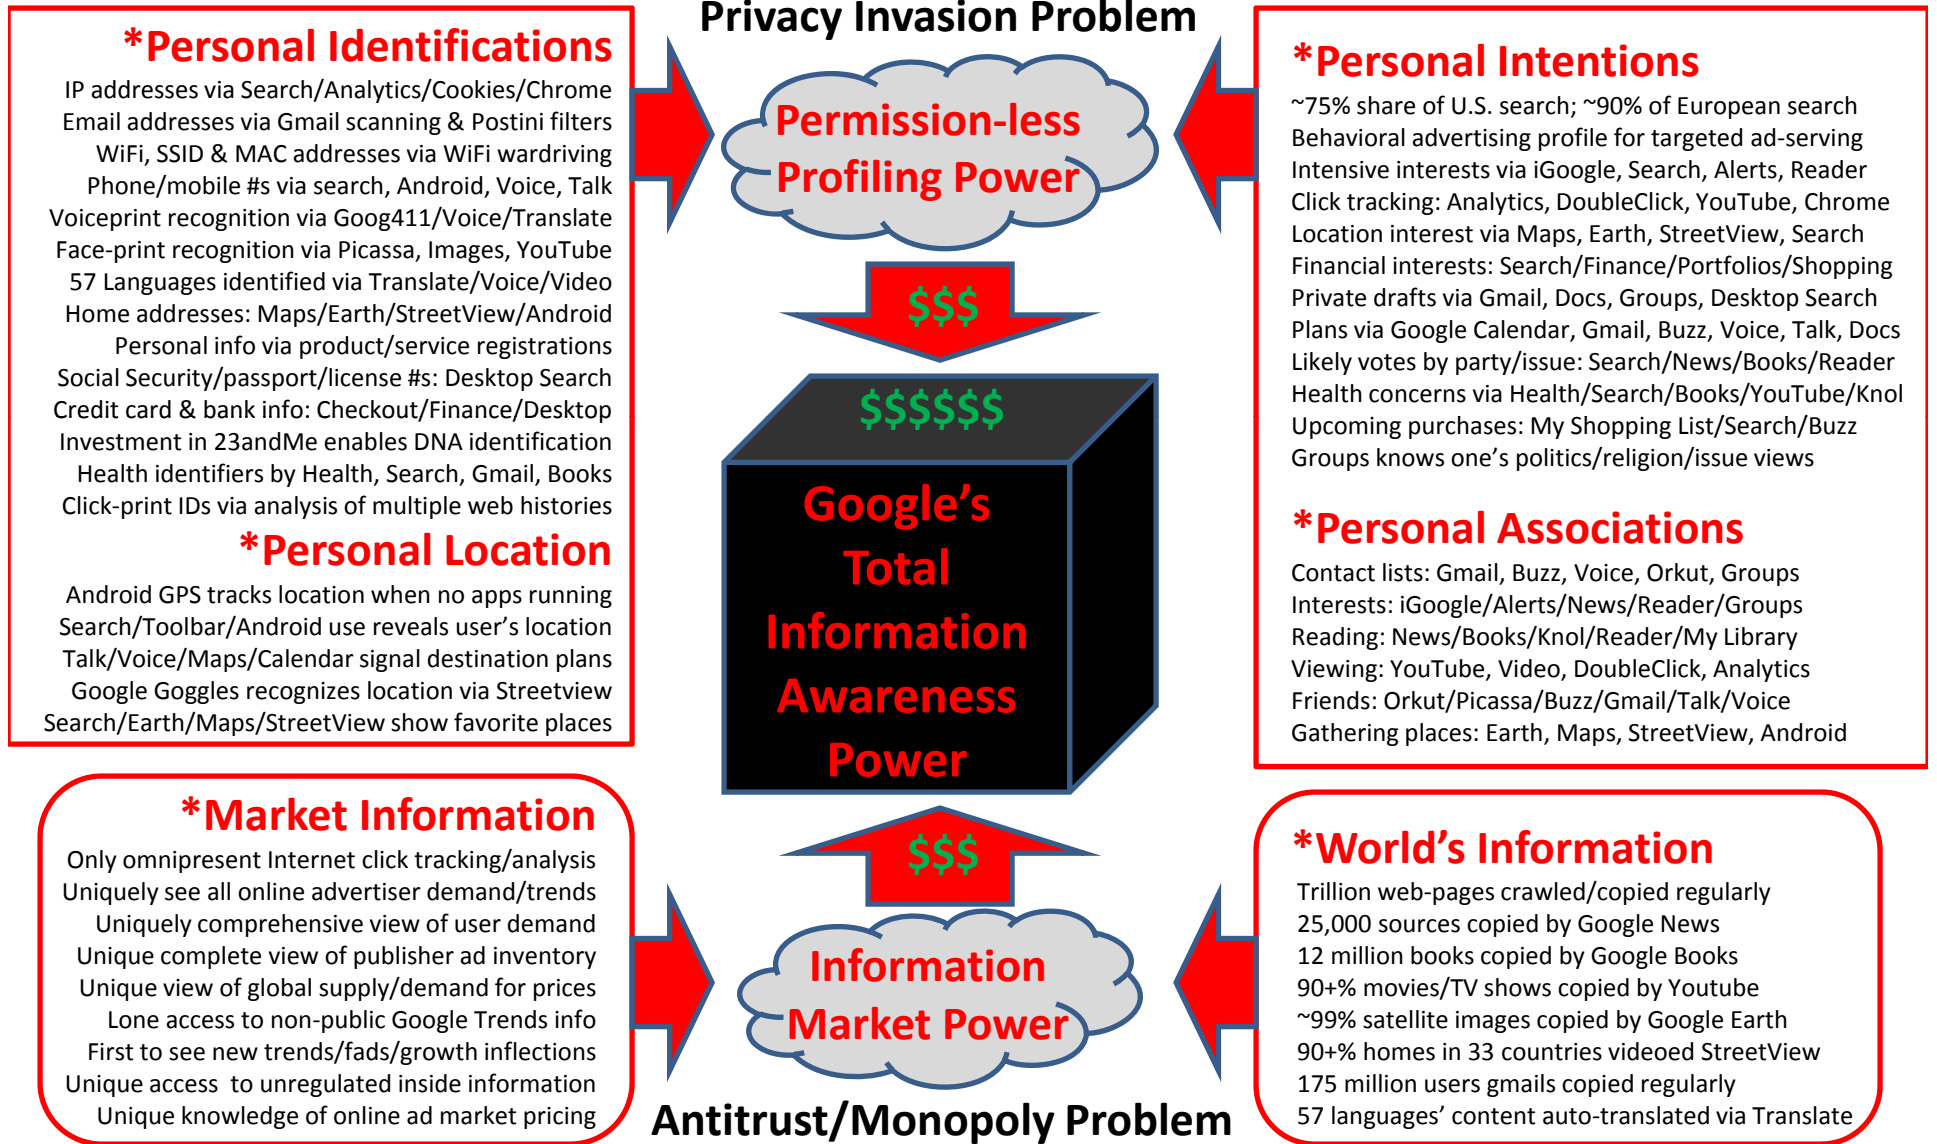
Privacy Invasion Problem

*Personal Identifications

IP addresses via Search/Analytics/Cookies/Chrome
Email addresses via Gmail scanning & Postini filters
WiFi, SSID & MAC addresses via WiFi wardriving
Phone/mobile #s via search, Android, Voice, Talk
Voiceprint recognition via Goog411/Voice/Translate
Face-print recognition via Picassa, Images, YouTube
57 Languages identified via Translate/Voice/Video
Home addresses: Maps/Earth/StreetView/Android
Personal info via product/service registrations
Social Security/passport/license #s: Desktop Search
Credit card & bank info: Checkout/Finance/Desktop
Investment in 23andMe enables DNA identification
Health identifiers by Health, Search, Gmail, Books
Click-print IDs via analysis of multiple web histories

*Personal Location

Android GPS tracks location when no apps running
Search/Toolbar/Android use reveals user's location
Talk/Voice/Maps/Calendar signal destination plans
Google Goggles recognizes location via Streetview
Search/Earth/Maps/StreetView show favorite places

Permission-less Profiling Power

$$$

$$$$$$

Google's Total Information Awareness Power

$$$

Information Market Power

*Personal Intentions

~75% share of U.S. search; ~90% of European search
Behavioral advertising profile for targeted ad-serving
Intensive interests via iGoogle, Search, Alerts, Reader
Click tracking: Analytics, DoubleClick, YouTube, Chrome
Location interest via Maps, Earth, StreetView, Search
Financial interests: Search/Finance/Portfolios/Shopping
Private drafts via Gmail, Docs, Groups, Desktop Search
Plans via Google Calendar, Gmail, Buzz, Voice, Talk, Docs
Likely votes by party/issue: Search/News/Books/Reader
Health concerns via Health/Search/Books/YouTube/Knol
Upcoming purchases: My Shopping List/Search/Buzz
Groups knows one's politics/religion/issue views

*Personal Associations

Contact lists: Gmail, Buzz, Voice, Orkut, Groups
Interests: iGoogle/Alerts/News/Reader/Groups
Reading: News/Books/Knol/Reader/My Library
Viewing: YouTube, Video, DoubleClick, Analytics
Friends: Orkut/Picassa/Buzz/Gmail/Talk/Voice
Gathering places: Earth, Maps, StreetView, Android

*Market Information

Only omnipresent Internet click tracking/analysis
Uniquely see all online advertiser demand/trends
Uniquely comprehensive view of user demand
Unique complete view of publisher ad inventory
Unique view of global supply/demand for prices
Lone access to non-public Google Trends info
First to see new trends/fads/growth inflections
Unique access to unregulated inside information
Unique knowledge of online ad market pricing

*World's Information

Trillion web-pages crawled/copied regularly
25,000 sources copied by Google News
12 million books copied by Google Books
90+% movies/TV shows copied by Youtube
~99% satellite images copied by Google Earth
90+% homes in 33 countries videoed StreetView
175 million users gmails copied regularly
57 languages' content auto-translated via Translate

Antitrust/Monopoly Problem